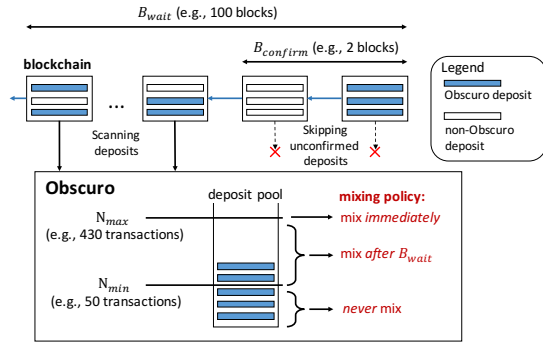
$B_{wait}$ (e.g., 100 blocks)

$B_{confirm}$ (e.g., 2 blocks)

Legend

Obscuro deposit

non-Obscuro deposit

blockchain

...

Scanning deposits

Skipping unconfirmed deposits

Obscuro

deposit pool

mixing policy:

$N_{max}$ (e.g., 430 transactions)

mix *immediately*

mix *after* $B_{wait}$

$N_{min}$ (e.g., 50 transactions)

*never* mix